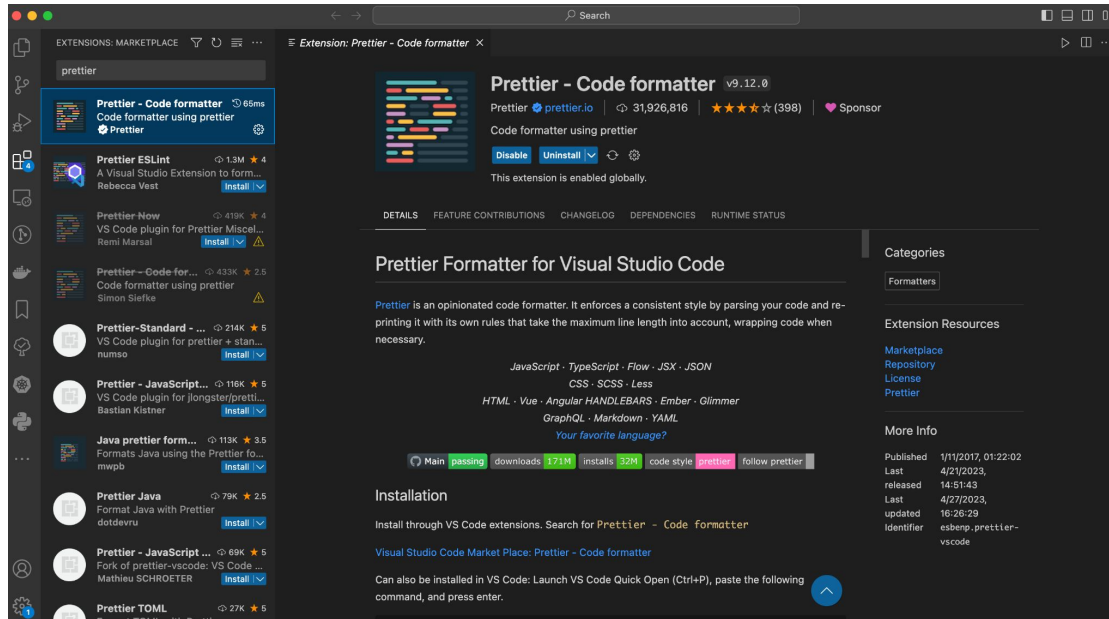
Search

EXTENSIONS: MARKETPLACE

prettier

Prettier - Code formatter 65ms
Code formatter using prettier
Prettier

Prettier ESLint 1.3M ★ 4
A Visual Studio Extension to form...
Rebecca Vest
Install

Prettier Now 419K ★ 4
VS Code plugin for Prettier Miscel...
Remi Marsal
Install

Prettier - Code for... 433K ★ 2.5
Code formatter using prettier
Simon Siefke

Prettier-Standard - ... 214K ★ 5
VS Code plugin for prettier + stan...
numso
Install

Prettier - JavaScript... 116K ★ 5
VS Code plugin for jlongster/pretti...
Bastian Kistner
Install

Java prettier form... 113K ★ 3.5
Formats Java using the Prettier fo...
mwpb
Install

Prettier Java 79K ★ 2.5
Format Java with Prettier
dotdevru
Install

Prettier - JavaScript ... 69K ★ 5
Fork of prettier-vscode: VS Code ...
Mathieu SCHROETER
Install

Prettier TOML 27K ★ 5

Extension: Prettier - Code formatter ×

Prettier - Code formatter v9.12.0
Prettier prettier.io 31,926,816 ★★★★☆ (398) Sponsor
Code formatter using prettier
Disable Uninstall
This extension is enabled globally.

DETAILS FEATURE CONTRIBUTIONS CHANGELOG DEPENDENCIES RUNTIME STATUS

Prettier Formatter for Visual Studio Code

Prettier is an opinionated code formatter. It enforces a consistent style by parsing your code and re-printing it with its own rules that take the maximum line length into account, wrapping code when necessary.

JavaScript · TypeScript · Flow · JSX · JSON
CSS · SCSS · Less
HTML · Vue · Angular HANDLEBARS · Ember · Glimmer
GraphQL · Markdown · YAML
Your favorite language?

Main passing downloads 171M installs 32M code style prettier follow prettier

Installation

Install through VS Code extensions. Search for Prettier - Code formatter

Visual Studio Code Market Place: Prettier - Code formatter

Can also be installed in VS Code: Launch VS Code Quick Open (Ctrl+P), paste the following command, and press enter.

Categories
Formatters

Extension Resources
Marketplace
Repository
License
Prettier

More Info
| Published | 1/11/2017, 01:22:02 |
|---|---|
| Last released | 4/21/2023, 14:51:43 |
| Last updated | 4/27/2023, 16:26:29 |
| Identifier | esbenp.prettier-vscode |